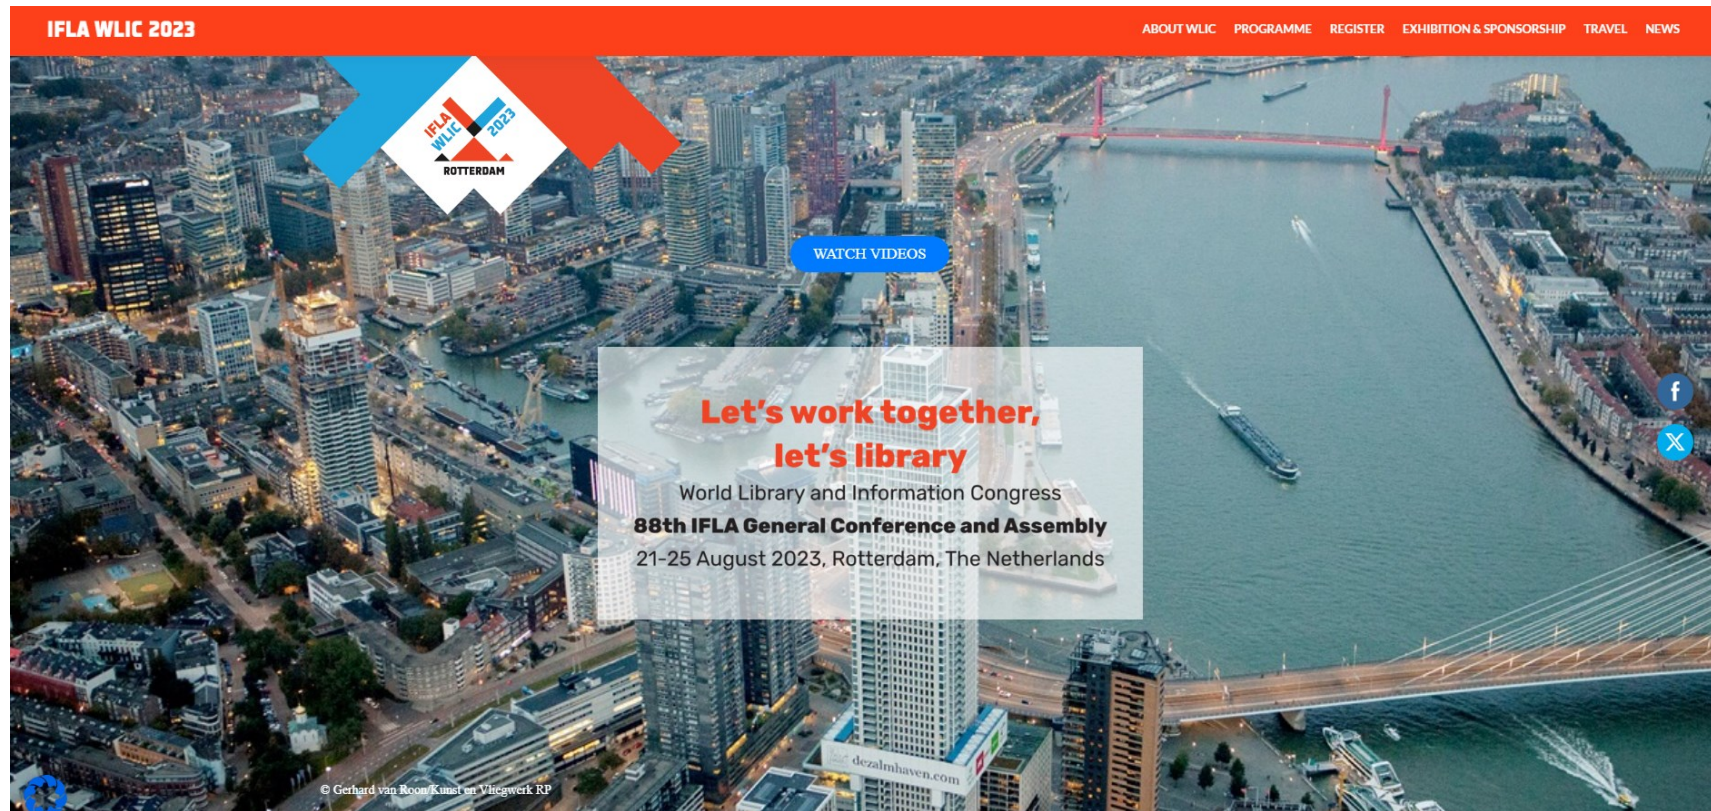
IFLA WLIC 2023

ABOUT WLIC PROGRAMME REGISTER EXHIBITION & SPONSORSHIP TRAVEL NEWS

IFLA WLIC 2023
ROTTERDAM

WATCH VIDEOS

Let's work together, let's library

World Library and Information Congress

88th IFLA General Conference and Assembly

21-25 August 2023, Rotterdam, The Netherlands

dezalmhaven.com

© Gerhard van Roon/Kunst en Vliegwerk RP